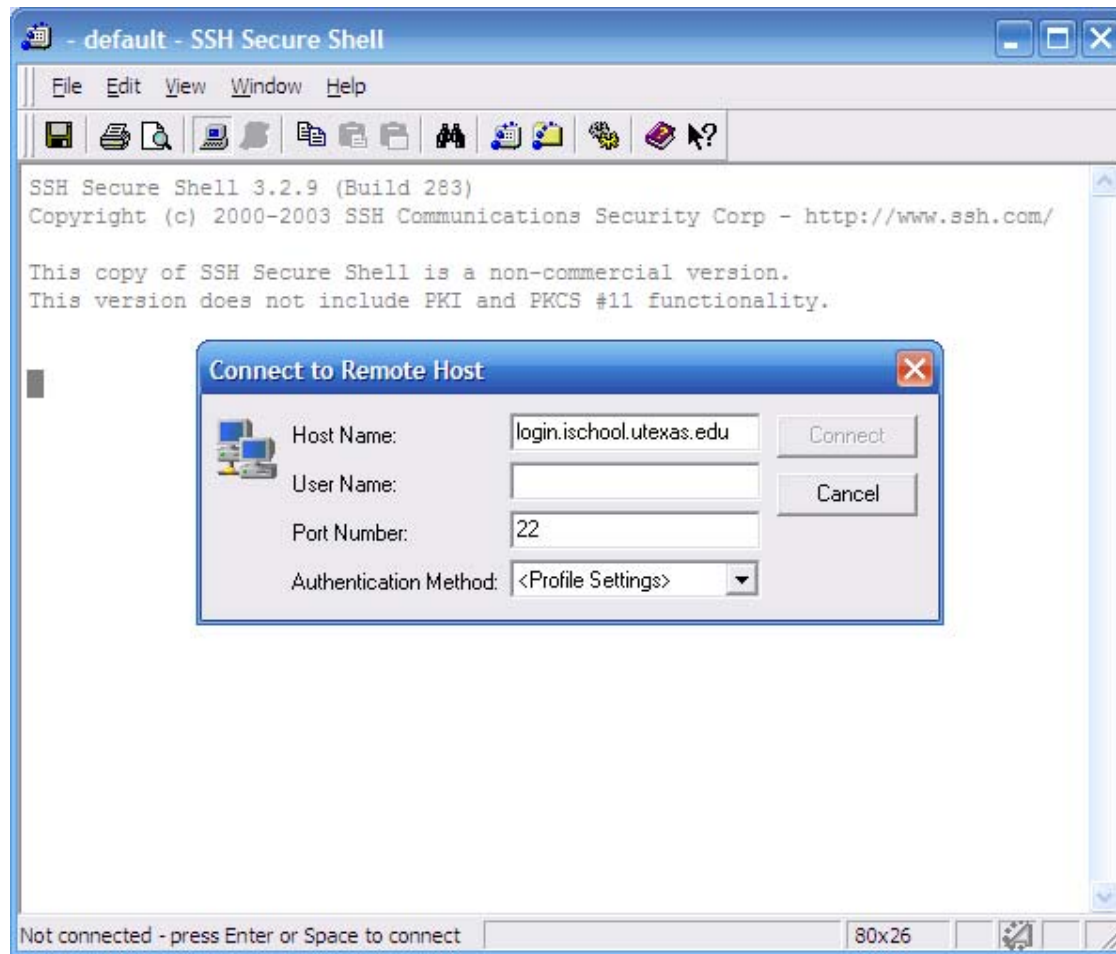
- default - SSH Secure Shell

File Edit View Window Help

SSH Secure Shell 3.2.9 (Build 283)
Copyright (c) 2000-2003 SSH Communications Security Corp - http://www.ssh.com/

This copy of SSH Secure Shell is a non-commercial version.
This version does not include PKI and PKCS #11 functionality.

Connect to Remote Host

Host Name: login.ischool.utexas.edu
User Name:
Port Number: 22
Authentication Method: <Profile Settings>

Connect
Cancel

Not connected - press Enter or Space to connect
80x26